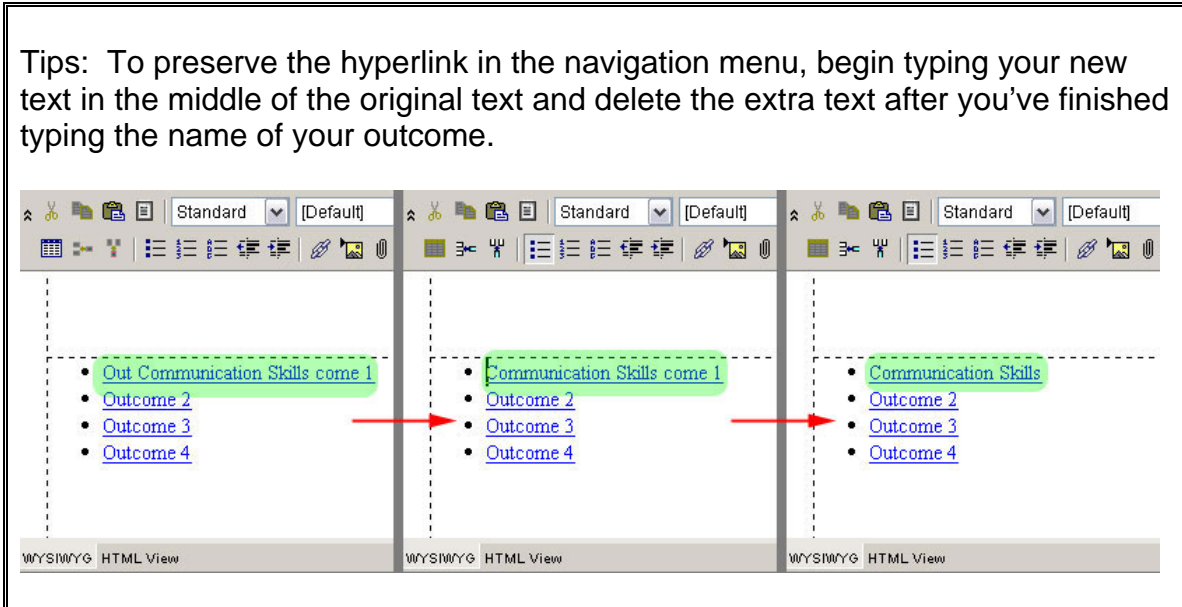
Tips: To preserve the hyperlink in the navigation menu, begin typing your new text in the middle of the original text and delete the extra text after you've finished typing the name of your outcome.

Standard [Default]

- Out Communication Skills come 1
- Outcome 2
- Outcome 3
- Outcome 4

WYSIWYG HTML View

Standard [Default]

- Communication Skills come 1
- Outcome 2
- Outcome 3
- Outcome 4

WYSIWYG HTML View

Standard [Default]

- Communication Skills
- Outcome 2
- Outcome 3
- Outcome 4

WYSIWYG HTML View